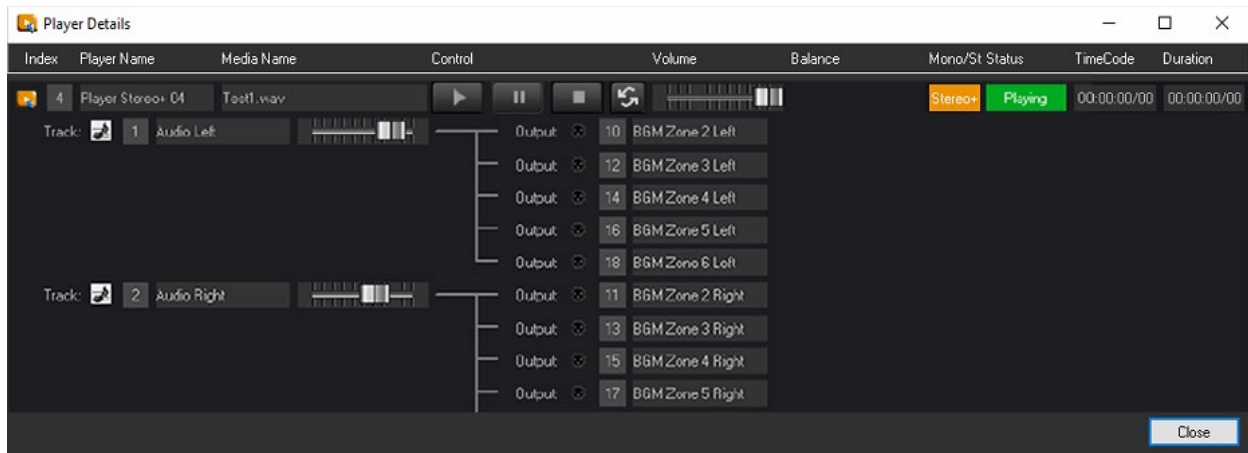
Player Details

| Index | Player Name | Media Name | Control | Volume | Balance | Mono/St Status | TimeCode | Duration |
|---|---|---|---|---|---|---|---|---|
| 4 | Player Stereo+ 04 | Test1.wav | | | | Stereo+ Playing | 00:00:00/00 | 00:00:00/00 |

Track: 1 Audio Left
Output 10 BGM Zone 2 Left
Output 12 BGM Zone 3 Left
Output 14 BGM Zone 4 Left
Output 16 BGM Zone 5 Left
Output 18 BGM Zone 6 Left

Track: 2 Audio Right
Output 11 BGM Zone 2 Right
Output 13 BGM Zone 3 Right
Output 15 BGM Zone 4 Right
Output 17 BGM Zone 5 Right

Close